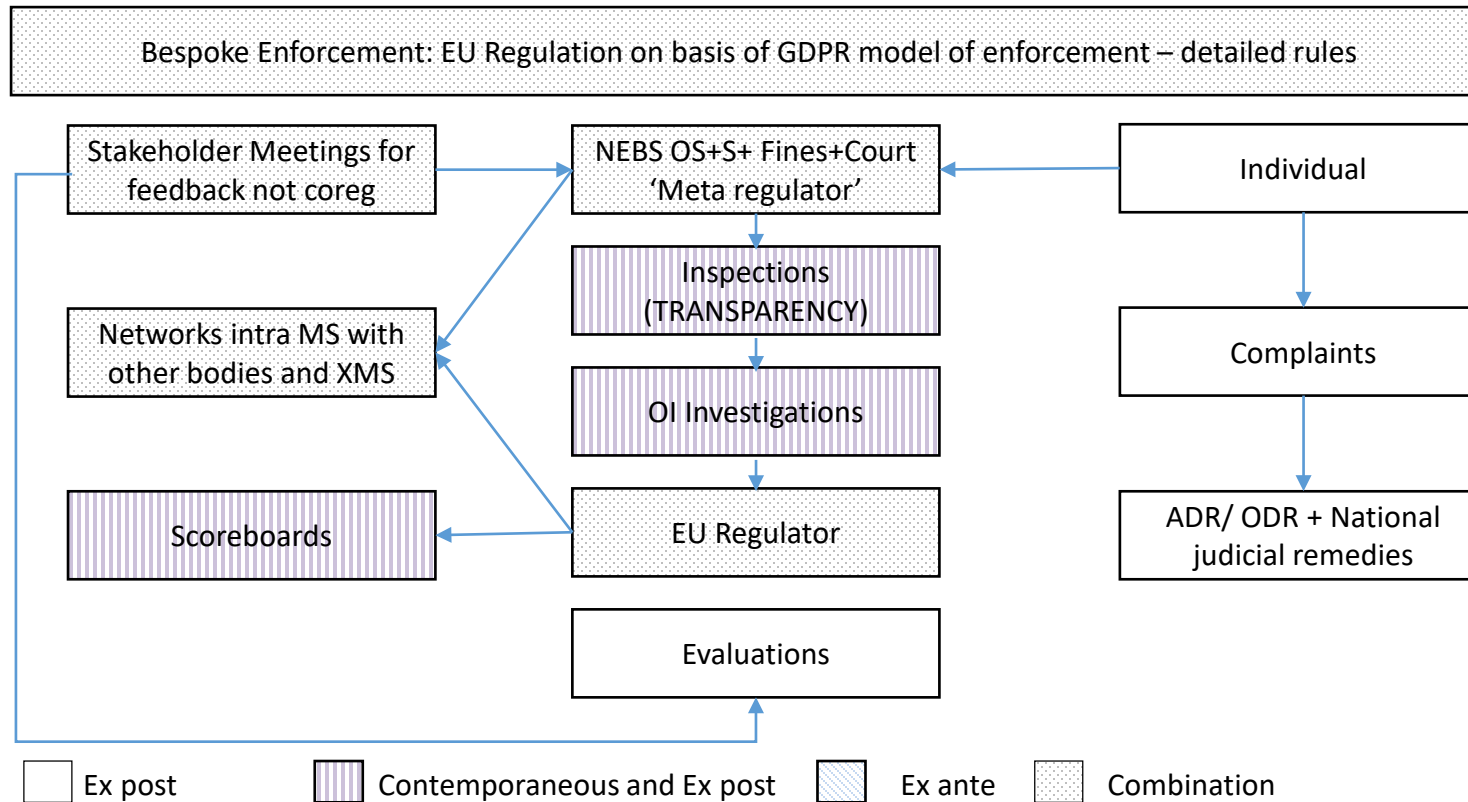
Bespoke Enforcement: EU Regulation on basis of GDPR model of enforcement – detailed rules

Stakeholder Meetings for feedback not coreg

NEBS OS+S+ Fines+Court 'Meta regulator'

Individual

Inspections (TRANSPARENCY)

Networks intra MS with other bodies and XMS

Complaints

OI Investigations

Scoreboards

EU Regulator

ADR/ ODR + National judicial remedies

Evaluations

Ex post

Contemporaneous and Ex post

Ex ante

Combination